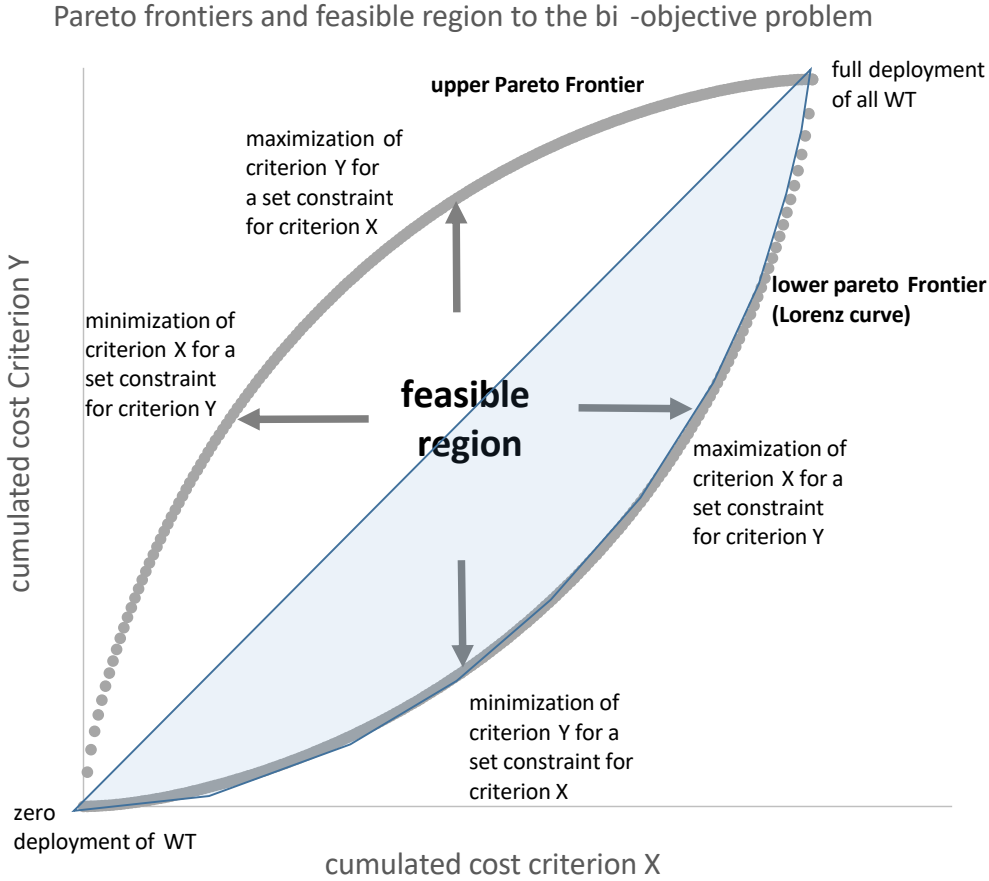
Pareto frontiers and feasible region to the bi -objective problem

upper Pareto Frontier

full deployment of all WT

maximization of criterion Y for a set constraint for criterion X

cumulated cost Criterion Y

lower pareto Frontier (Lorenz curve)

minimization of criterion X for a set constraint for criterion Y

feasible region

maximization of criterion X for a set constraint for criterion Y

minimization of criterion Y for a set constraint for criterion X

zero deployment of WT

cumulated cost criterion X